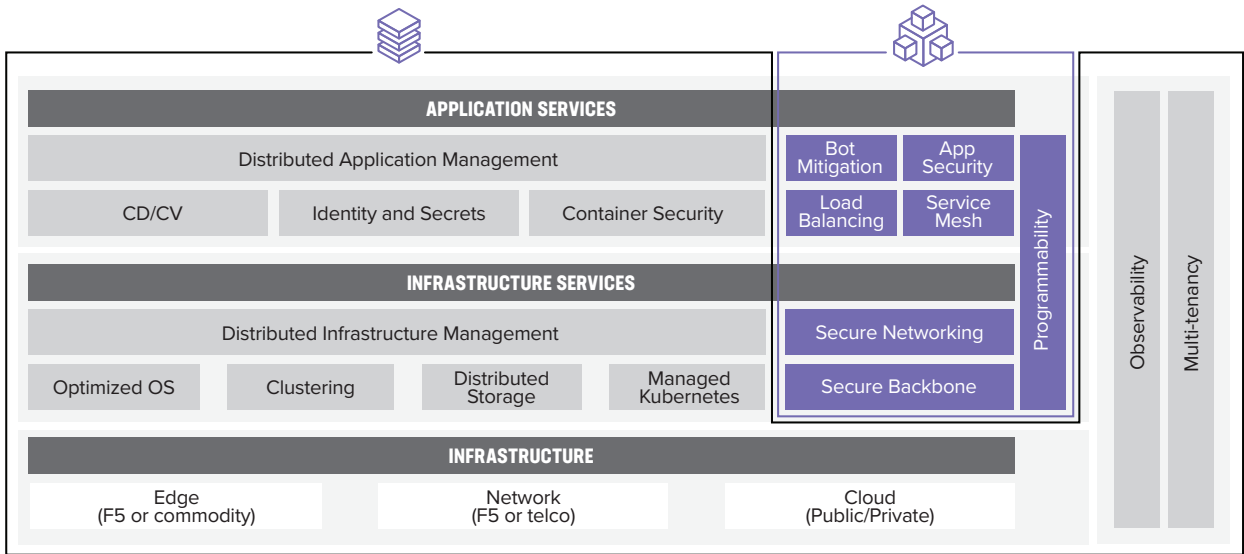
APPLICATION SERVICES

Distributed Application Management

CD/CV

Identity and Secrets

Container Security

Bot Mitigation

App Security

Load Balancing

Service Mesh

Programmability

INFRASTRUCTURE SERVICES

Distributed Infrastructure Management

Optimized OS

Clustering

Distributed Storage

Managed Kubernetes

Secure Networking

Secure Backbone

Observability

Multi-tenancy

INFRASTRUCTURE

Edge (F5 or commodity)

Network (F5 or telco)

Cloud (Public/Private)